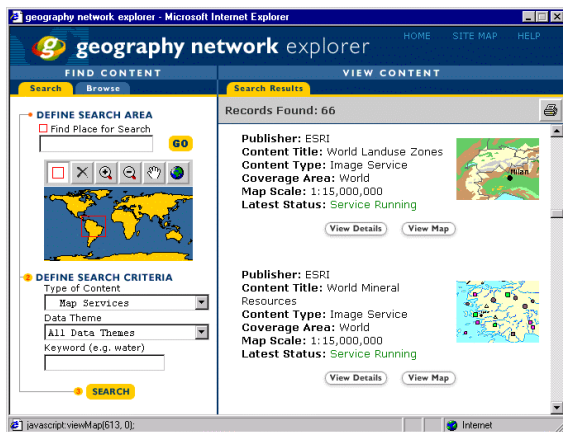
geography network explorer - Microsoft Internet Explorer

geography network explorer

HOME SITE MAP HELP

FIND CONTENT

Search Browse

DEFINE SEARCH AREA

Find Place for Search

GO

DEFINE SEARCH CRITERIA

Type of Content

Map Services

Data Theme

All Data Themes

Keyword (e.g. water)

SEARCH

VIEW CONTENT

Search Results

Records Found: 66

Publisher: ESRI
Content Title: World Landuse Zones
Content Type: Image Service
Coverage Area: World
Map Scale: 1:15,000,000
Latest Status: Service Running

Milan

View Details View Map

Publisher: ESRI
Content Title: World Mineral Resources
Content Type: Image Service
Coverage Area: World
Map Scale: 1:15,000,000
Latest Status: Service Running

View Details View Map

javascript:viewMap(613, 0);

Internet